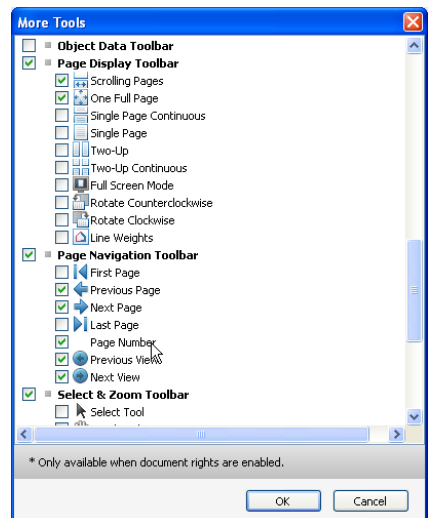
More Tools

Object Data Toolbar
Page Display Toolbar
Scrolling Pages
One Full Page
Single Page Continuous
Single Page
Two-Up
Two-Up Continuous
Full Screen Mode
Rotate Counterclockwise
Rotate Clockwise
Line Weights
Page Navigation Toolbar
First Page
Previous Page
Next Page
Last Page
Page Number
Previous View
Next View
Select & Zoom Toolbar
Select Tool

* Only available when document rights are enabled.

OK
Cancel